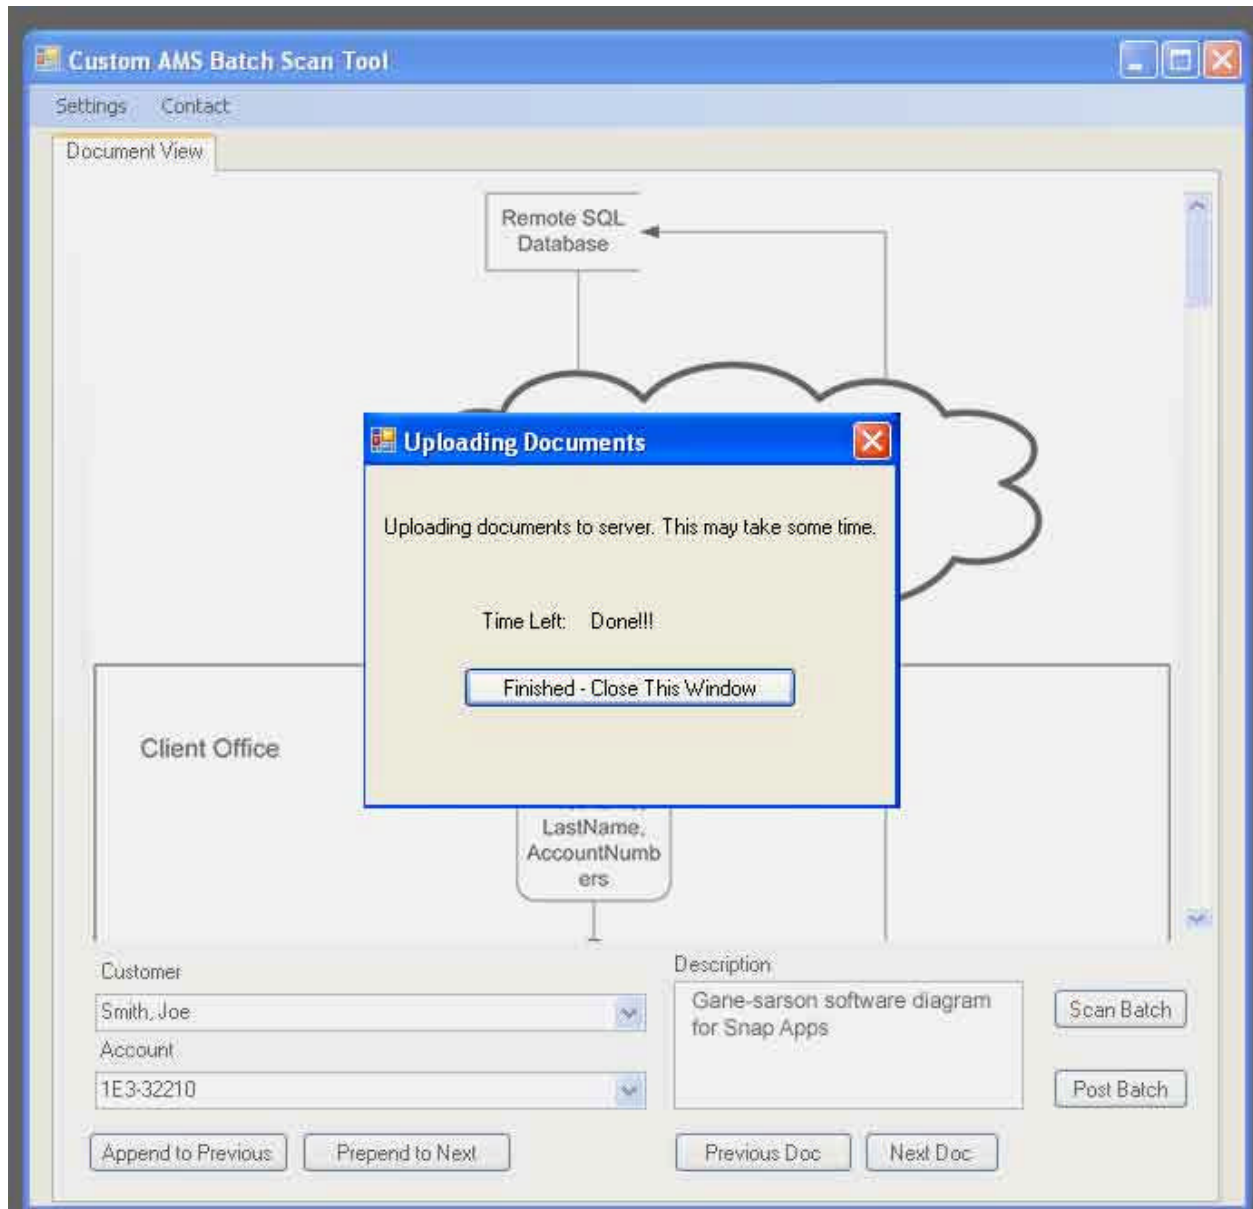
Custom AMS Batch Scan Tool

Settings Contact

Document View

Remote SQL Database

Uploading Documents

Uploading documents to server. This may take some time.

Time Left: Done!!!

Finished - Close This Window

Client Office

LastName, AccountNumbers

Customer

Smith, Joe

Account

1E3-32210

Description

Gane-sarson software diagram for Snap Apps

Scan Batch

Post Batch

Append to Previous

Prepend to Next

Previous Doc

Next Doc